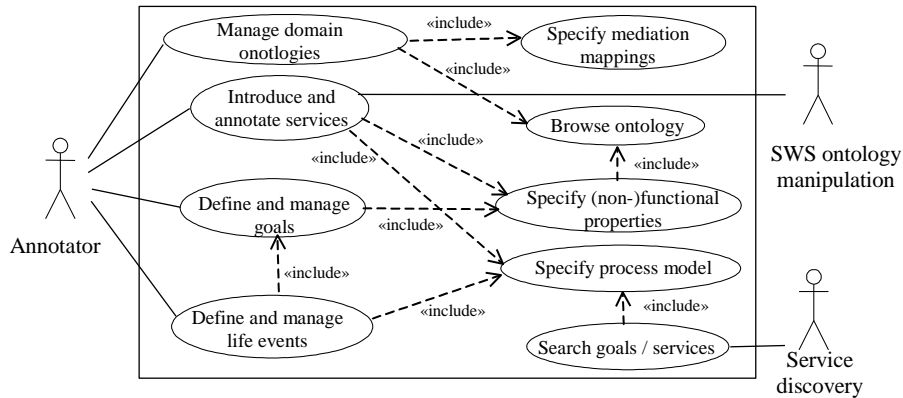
Manage domain onotlogies

«include»

Specify mediation mappings

«include»

Introduce and annotate services

Browse ontology

«include»

«include»

«include»

SWS ontology manipulation

Define and manage goals

Specify (non-)functional properties

«include»

Annotator

«include»

Specify process model

«include»

Define and manage life events

«include»

Search goals / services

Service discovery